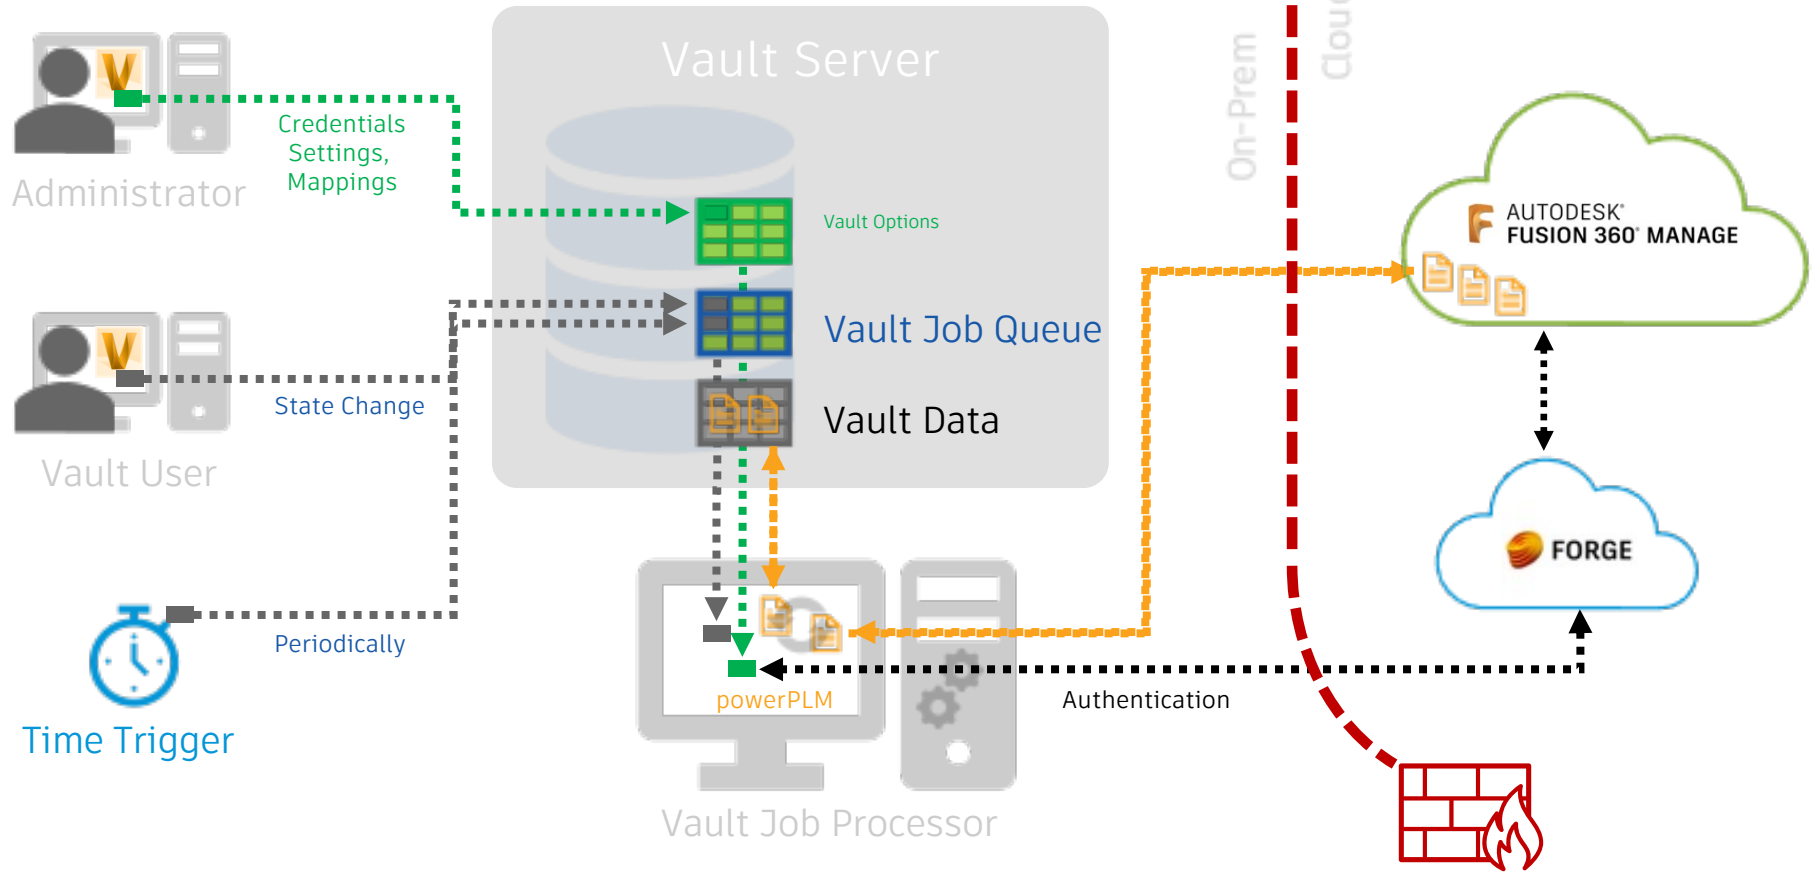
Vault Server

Administrator

Credentials Settings, Mappings

Vault Options

Vault Job Queue

Vault Data

State Change

Vault User

Periodically

Time Trigger

powerPLM

Vault Job Processor

Authentication

On-Prem

Clou

AUTODESK®
FUSION 360® MANAGE

FORGE